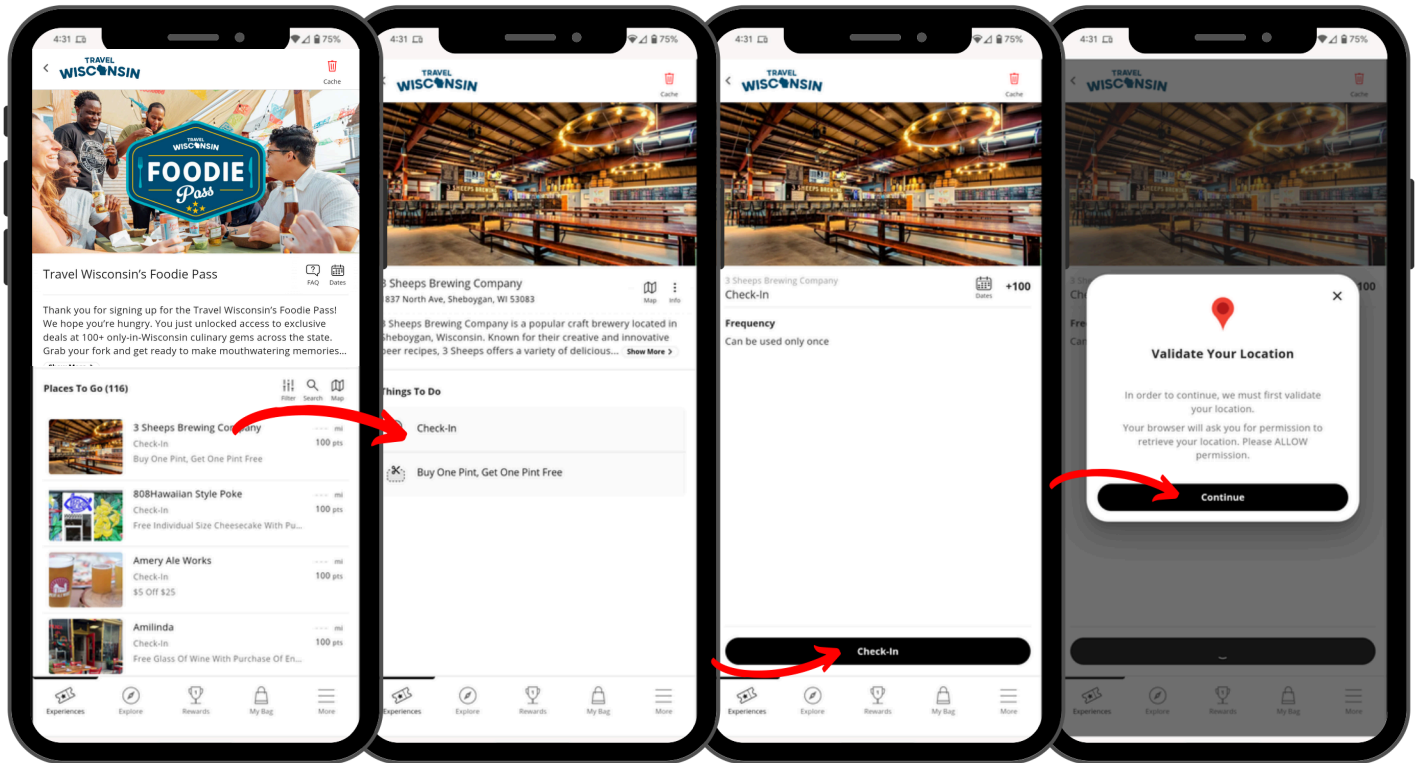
4:31 75%
TRAVEL WISCONSIN
Cache
TRAVEL WISCONSIN FOODIE Pass
Travel Wisconsin's Foodie Pass
FAQ Dates
Thank you for signing up for the Travel Wisconsin's Foodie Pass! We hope you're hungry. You just unlocked access to exclusive deals at 100+ only-in-Wisconsin culinary gems across the state. Grab your fork and get ready to make mouthwatering memories...
Places To Go (116)
Filter Search Map
3 Sheeps Brewing Company
Check-In
Buy One Pint, Get One Pint Free
mi
100 pts
808Hawaiian Style Poke
Check-In
Free Individual Size Cheesecake With Pu...
mi
100 pts
Amery Ale Works
Check-In
$5 Off $25
mi
100 pts
Amilinda
Check-In
Free Glass Of Wine With Purchase Of En...
mi
100 pts
Experiences Explore Rewards My Bag More

4:31 75%
TRAVEL WISCONSIN
Cache
3 Sheeps Brewing Company
837 North Ave, Sheboygan, WI 53083
Map Info
3 Sheeps Brewing Company is a popular craft brewery located in Sheboygan, Wisconsin. Known for their creative and innovative beer recipes, 3 Sheeps offers a variety of delicious... Show More
Things To Do
Check-In
Buy One Pint, Get One Pint Free
Experiences Explore Rewards My Bag More

4:31 75%
TRAVEL WISCONSIN
Cache
3 Sheeps Brewing Company
Check-In
Dates
+100
Frequency
Can be used only once
Check-In
Experiences Explore Rewards My Bag More

4:31 75%
TRAVEL WISCONSIN
Cache
Validate Your Location
In order to continue, we must first validate your location.
Your browser will ask you for permission to retrieve your location. Please ALLOW permission.
Continue
Experiences Explore Rewards My Bag More